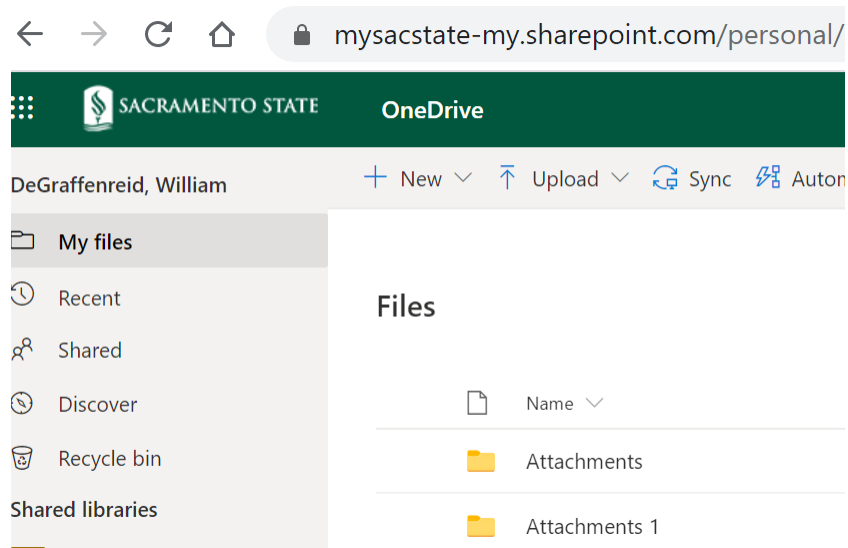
mysacstate-my.sharepoint.com/personal/

SACRAMENTO STATE

OneDrive

DeGraffenreid, William

+ New

Upload

Sync

Auton

My files

Recent

Shared

Discover

Recycle bin

Shared libraries

Files

Name

Attachments

Attachments 1